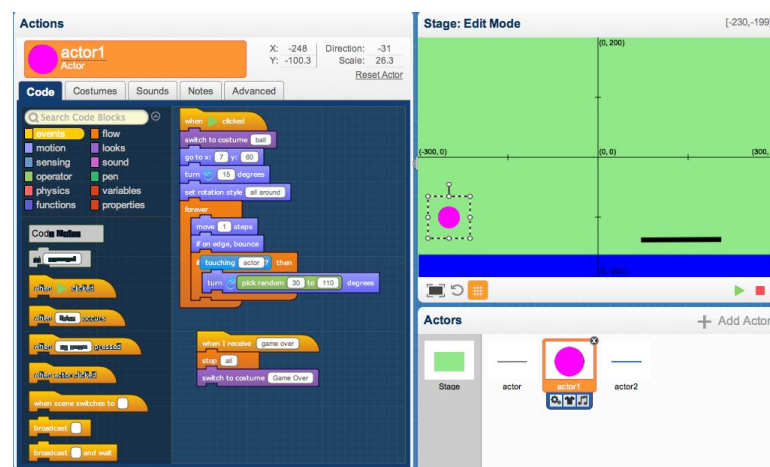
Actions

actor1
Actor

X: -248
Y: -100.3

Direction: -31
Scale: 26.3

Reset Actor

Code | Costumes | Sounds | Notes | Advanced

Search Code Blocks

events
motion
sensing
operator
physics
functions

flow
looks
sound
pen
variables
properties

Code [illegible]

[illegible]

when clicked

when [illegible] occurs

when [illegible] pressed

when actor clicked

when scene switches to

broadcast

broadcast and wait

when clicked
switch to costume ball
go to x: 7 y: 60
turn 15 degrees
set rotation style all around
forever
move 1 steps
if on edge, bounce
if touching actor ? then
turn pick random 30 to 110 degrees

when I receive game over
stop all
switch to costume Game Over

Stage: Edit Mode

[-230,-199]

(0, 200)

(-300, 0)

(0, 0)

(300,

(0, -200)

Actors

Add Actor

Stage

actor

actor1

actor2